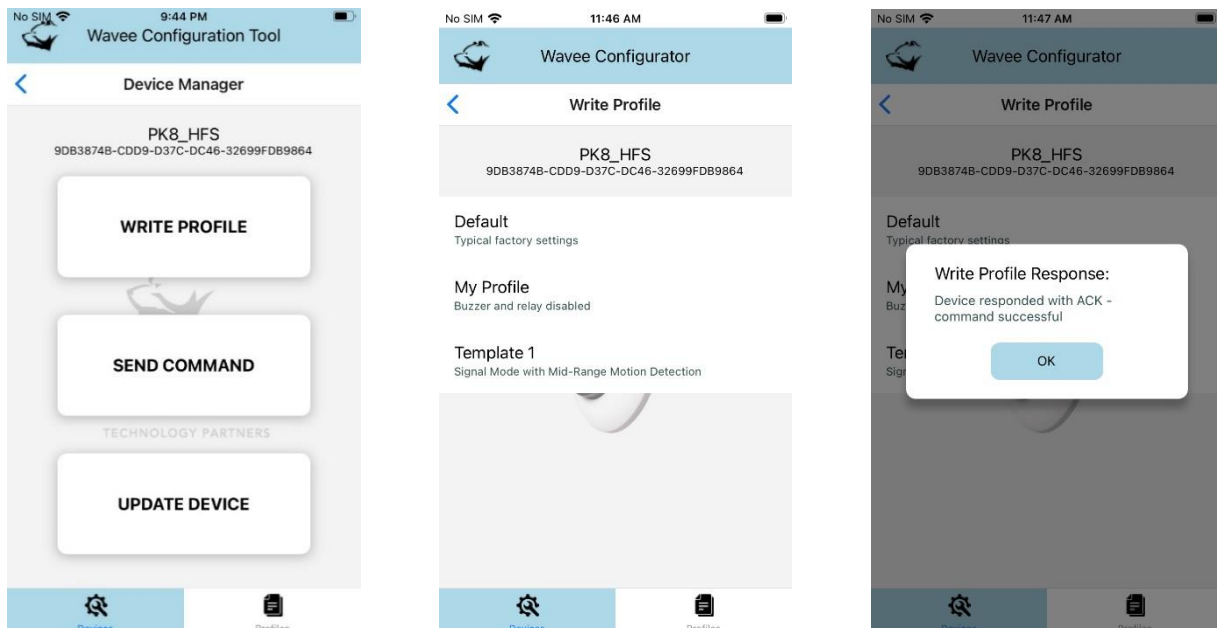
No SIM 9:44 PM
Wavee Configuration Tool
<
Device Manager
PK8_HFS
9DB3874B-CDD9-D37C-DC46-32699FDB9864
WRITE PROFILE
SEND COMMAND
TECHNOLOGY PARTNERS
UPDATE DEVICE
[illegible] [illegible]

No SIM 11:46 AM
Wavee Configurator
<
Write Profile
PK8_HFS
9DB3874B-CDD9-D37C-DC46-32699FDB9864
Default
Typical factory settings
My Profile
Buzzer and relay disabled
Template 1
Signal Mode with Mid-Range Motion Detection
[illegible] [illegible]

No SIM 11:47 AM
Wavee Configurator
<
Write Profile
PK8_HFS
9DB3874B-CDD9-D37C-DC46-32699FDB9864
Default
Typical factory settings
My
Buz
Te
Sign
Write Profile Response:
Device responded with ACK - command successful
OK
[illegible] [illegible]